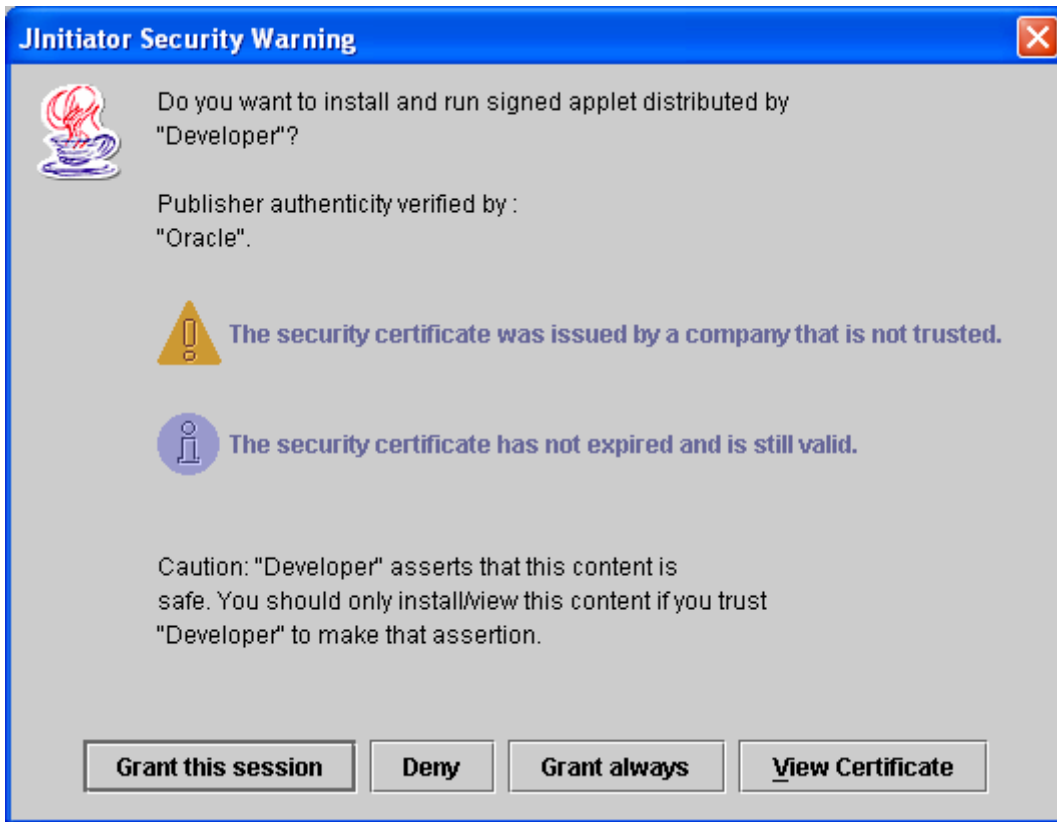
JInitiator Security Warning

Do you want to install and run signed applet distributed by "Developer"?

Publisher authenticity verified by : "Oracle".

The security certificate was issued by a company that is not trusted.

The security certificate has not expired and is still valid.

Caution: "Developer" asserts that this content is safe. You should only install/view this content if you trust "Developer" to make that assertion.

Grant this session | Deny | Grant always | View Certificate